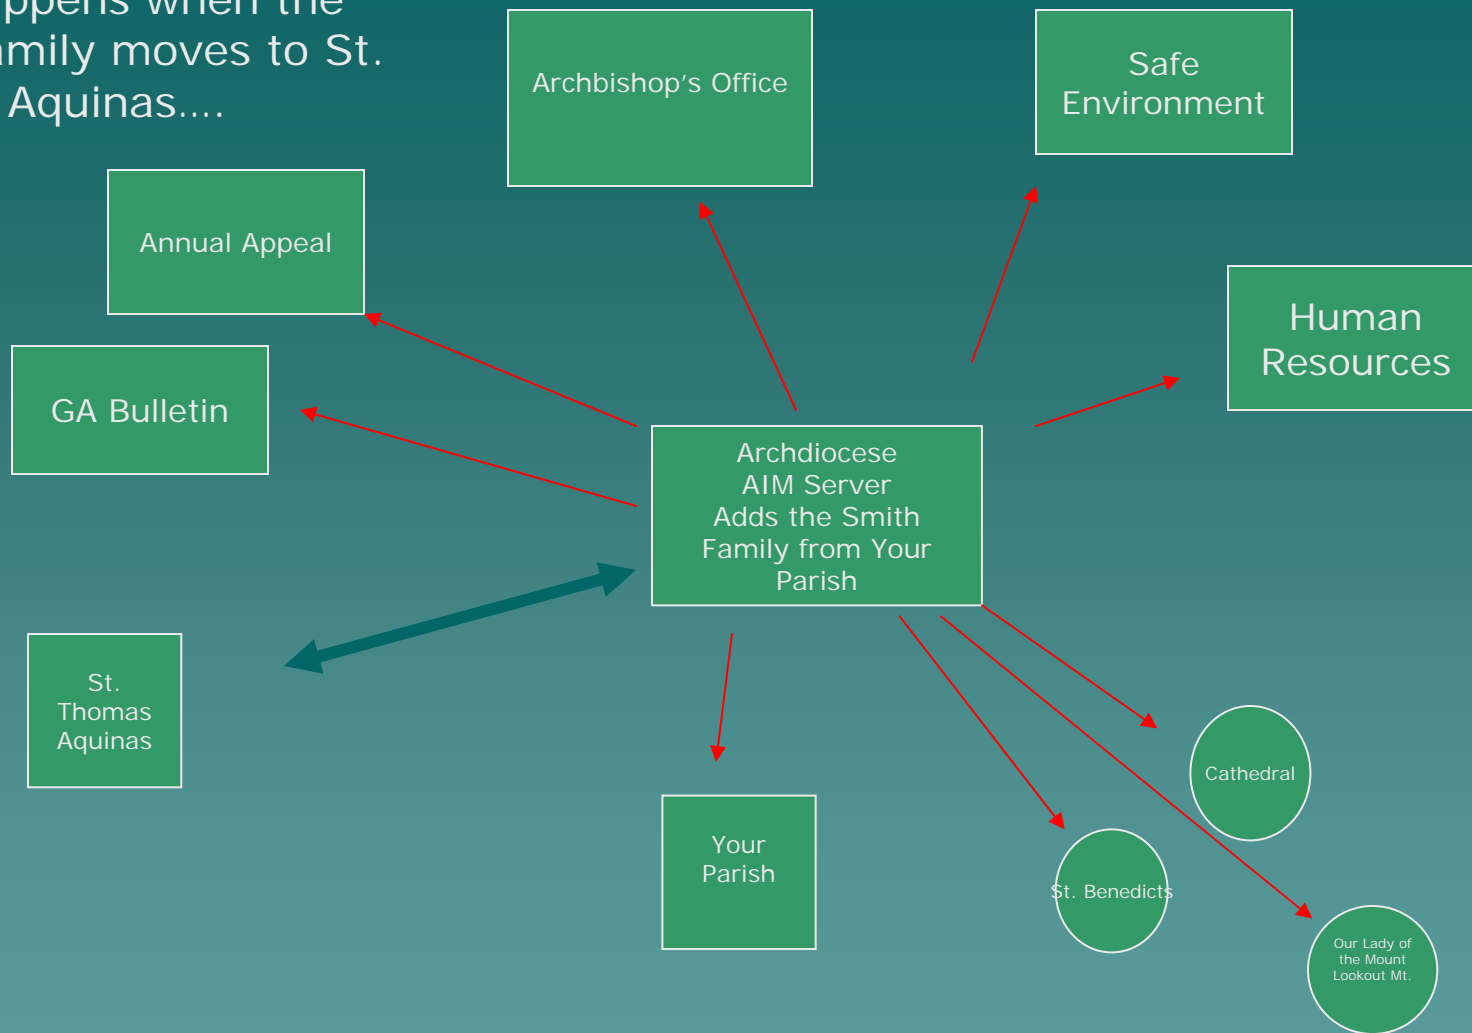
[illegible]ppens when the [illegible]mily moves to St. Aquinas….

Archbishop's Office

Safe Environment

Annual Appeal

Human Resources

GA Bulletin

Archdiocese AIM Server Adds the Smith Family from Your Parish

St. Thomas Aquinas

Cathedral

Your Parish

St. Benedicts

Our Lady of the Mount Lookout Mt.